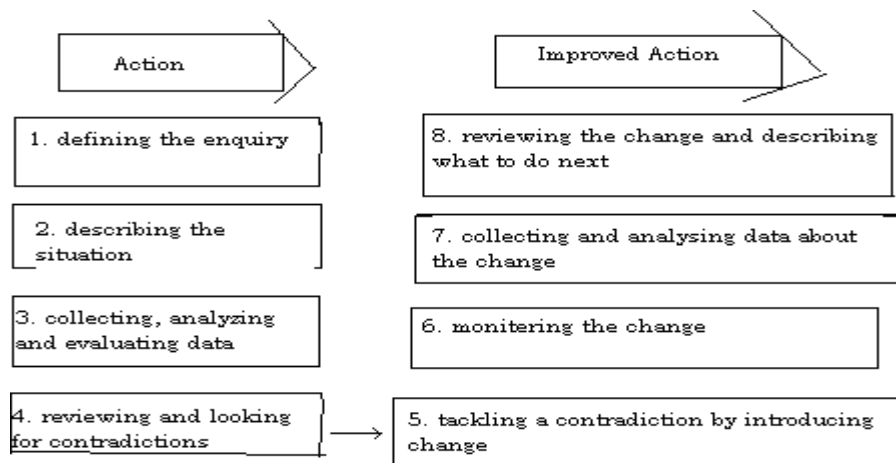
Action

Improved Action

1. defining the enquiry

2. describing the situation

3. collecting, analyzing and evaluating data

4. reviewing and looking for contradictions

8. reviewing the change and describing what to do next

7. collecting and analysing data about the change

6. monitering the change

5. tackling a contradiction by introducing change